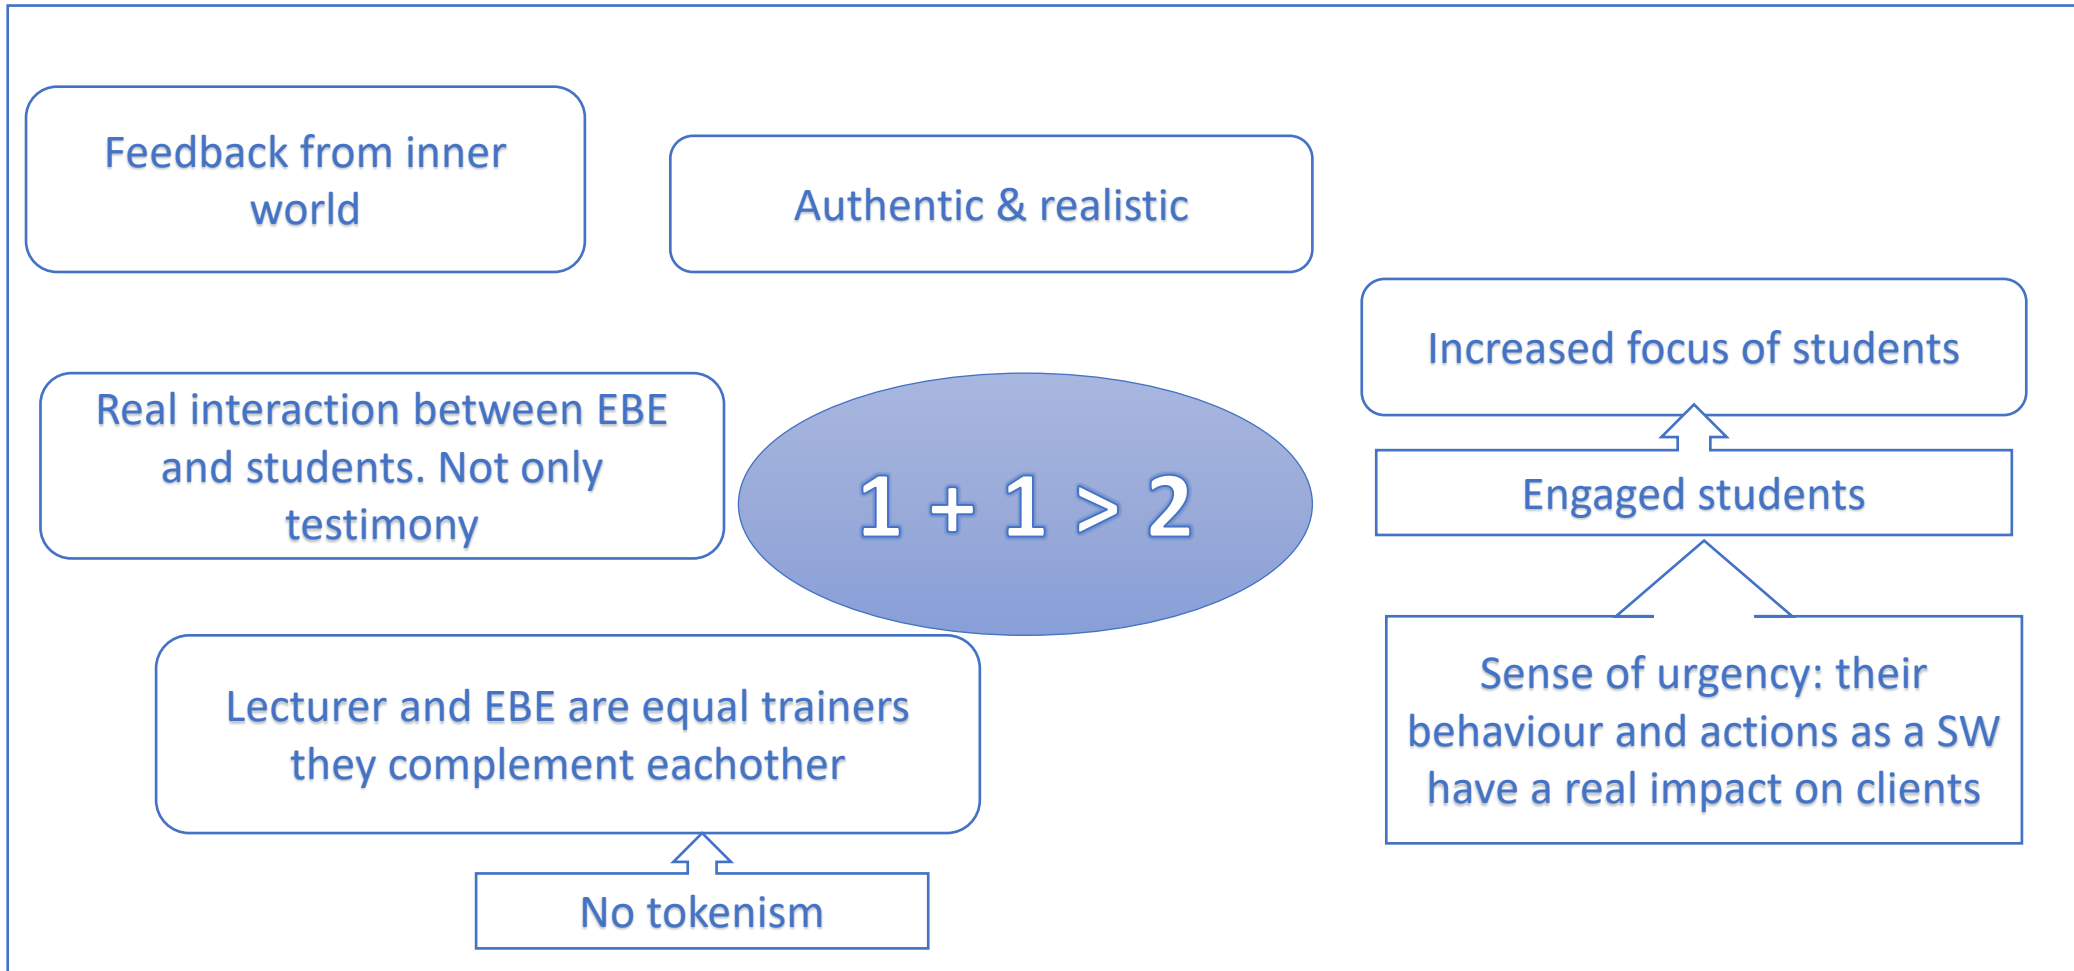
Feedback from inner world

Authentic & realistic

Increased focus of students

Real interaction between EBE and students. Not only testimony

$1 + 1 > 2$

Engaged students

Lecturer and EBE are equal trainers they complement eachother

Sense of urgency: their behaviour and actions as a SW have a real impact on clients

No tokenism